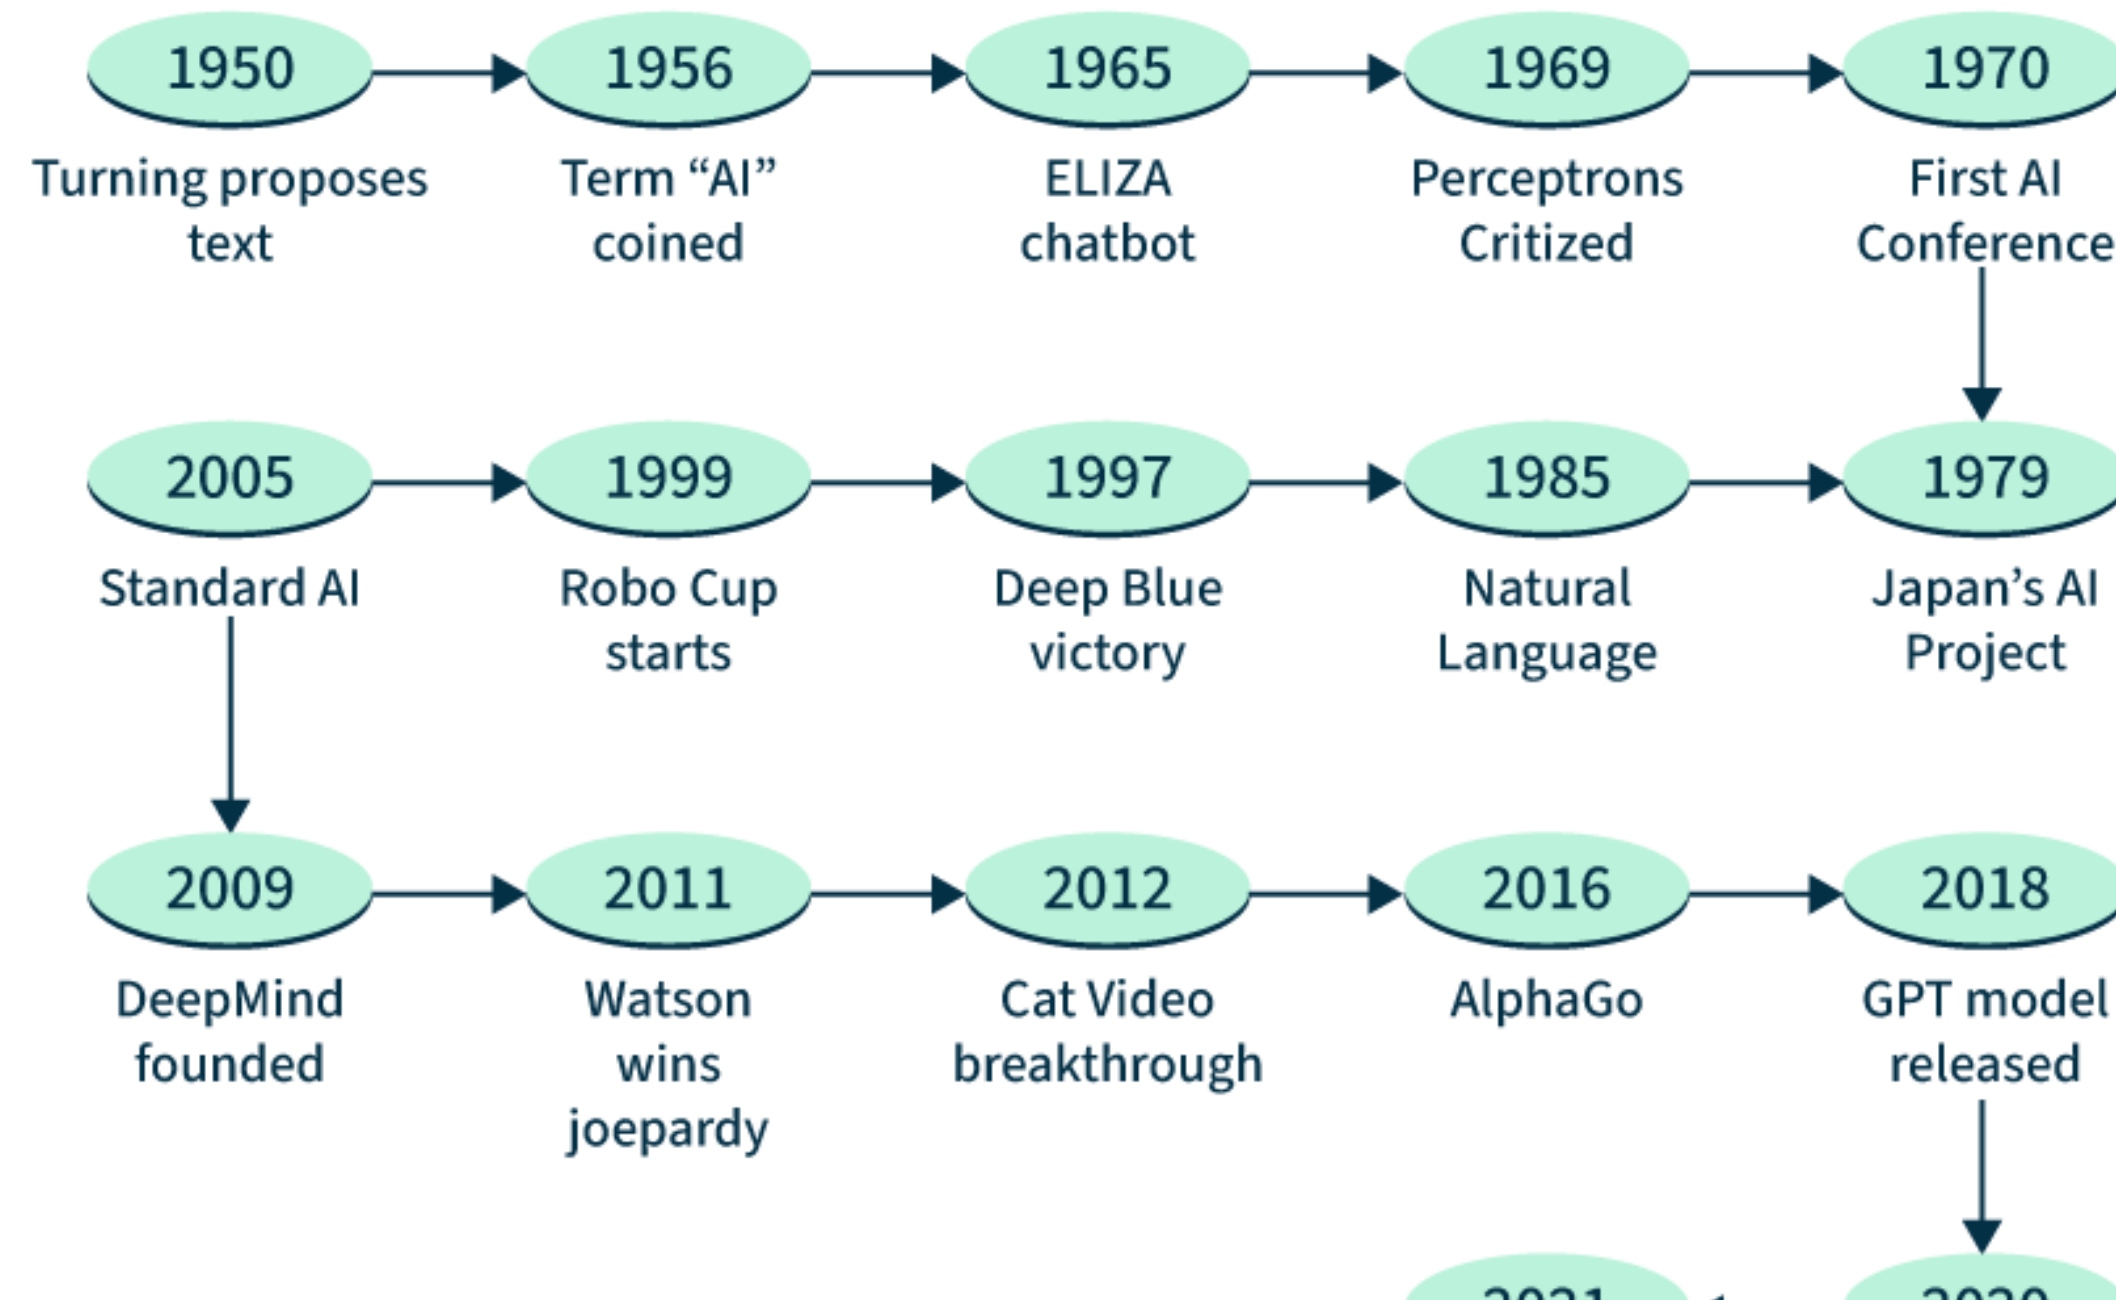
1950
Turning proposes text

1956
Term “AI” coined

1965
ELIZA chatbot

1969
Perceptrons Critized

1970
First AI Conference

2005
Standard AI

1999
Robo Cup starts

1997
Deep Blue victory

1985
Natural Language

1979
Japan’s AI Project

2009
DeepMind founded

2011
Watson wins joepardy

2012
Cat Video breakthrough

2016
AlphaGo

2018
GPT model released

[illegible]

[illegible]